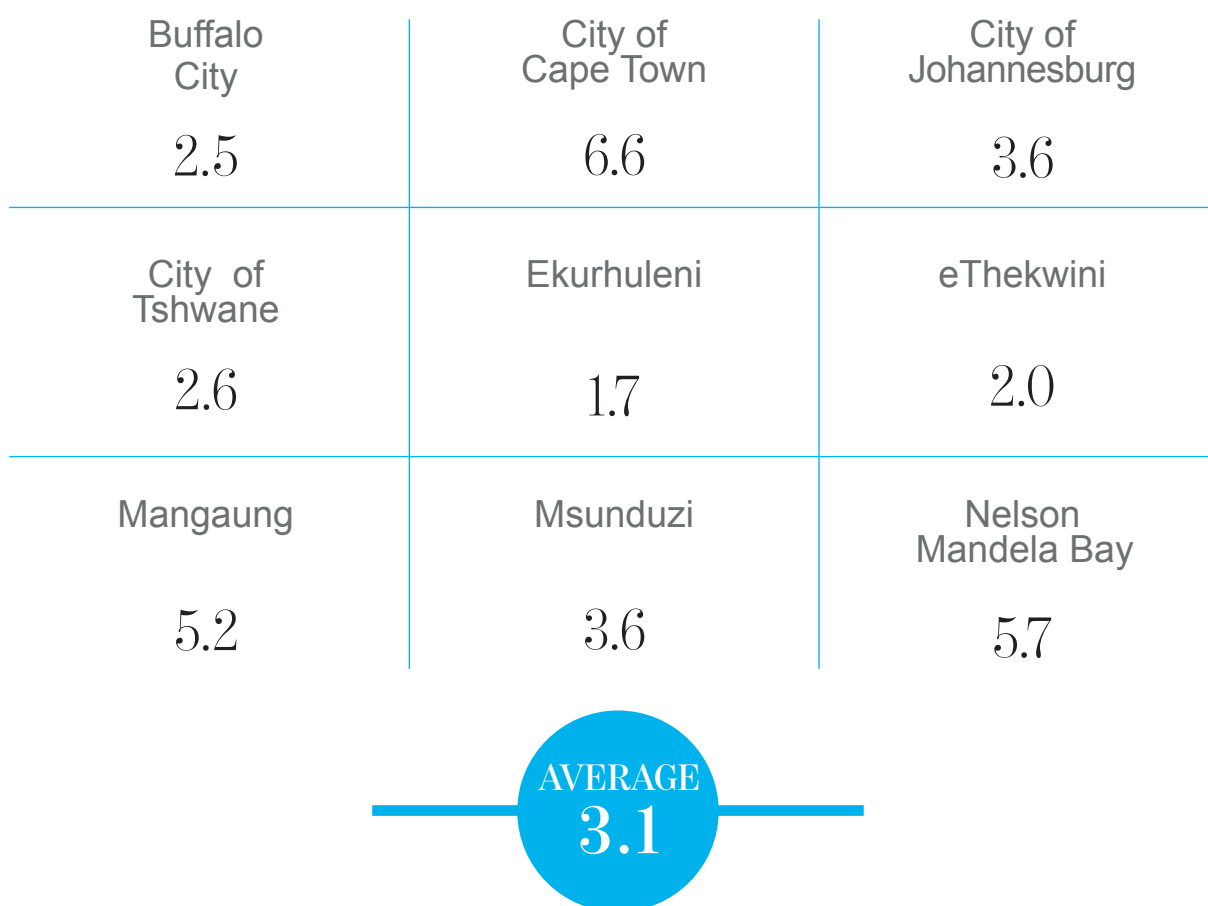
| Buffalo City | City of Cape Town | City of Johannesburg |
|---|---|---|
| 2.5 | 6.6 | 3.6 |
| City of Tshwane | Ekurhuleni | eThekwini |
| 2.6 | 1.7 | 2.0 |
| Mangaung | Msunduzi | Nelson Mandela Bay |
| 5.2 | 3.6 | 5.7 |

AVERAGE
3.1